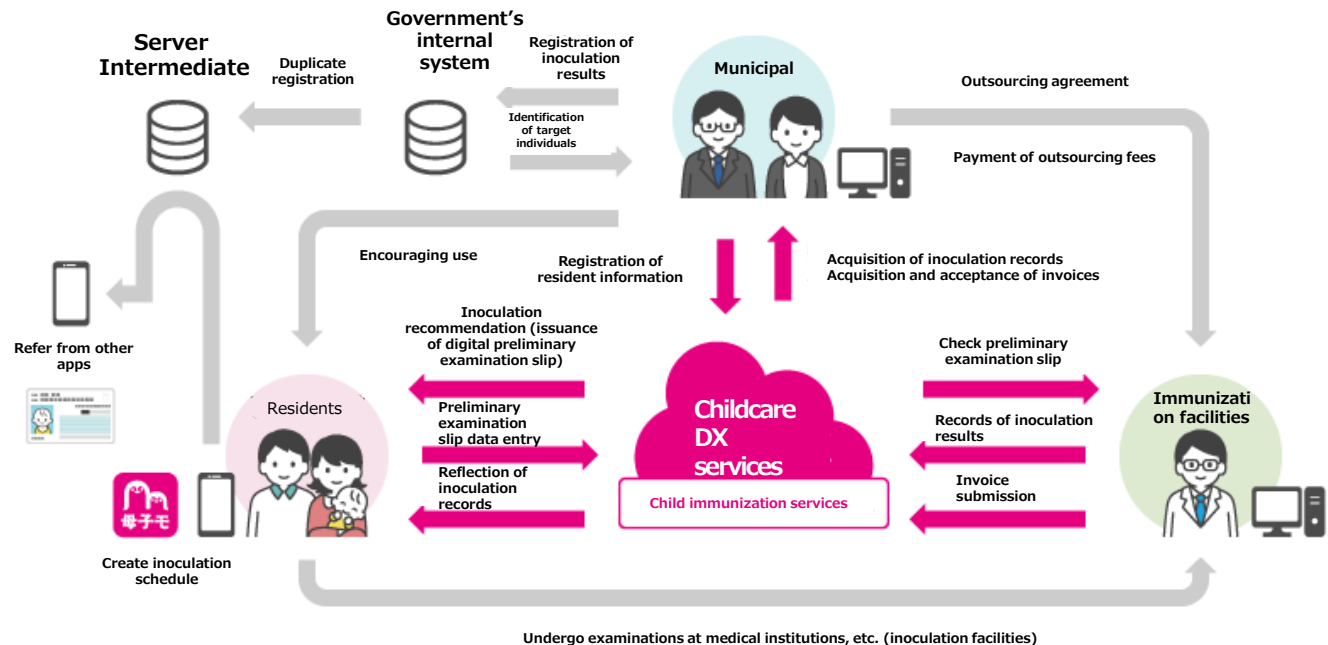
Server Intermediate

Duplicate registration

Government's internal system

Registration of inoculation results

Identification of target individuals

Municipal

Outsourcing agreement

Payment of outsourcing fees

Encouraging use

Registration of resident information

Acquisition of inoculation records
Acquisition and acceptance of invoices

Refer from other apps

Inoculation recommendation (issuance of digital preliminary examination slip)

Check preliminary examination slip

Residents

Preliminary examination slip data entry

Childcare DX services

Records of inoculation results

Immunization facilities

Reflection of inoculation records

Invoice submission

Child immunization services

母子モ

Create inoculation schedule

Undergo examinations at medical institutions, etc. (inoculation facilities)